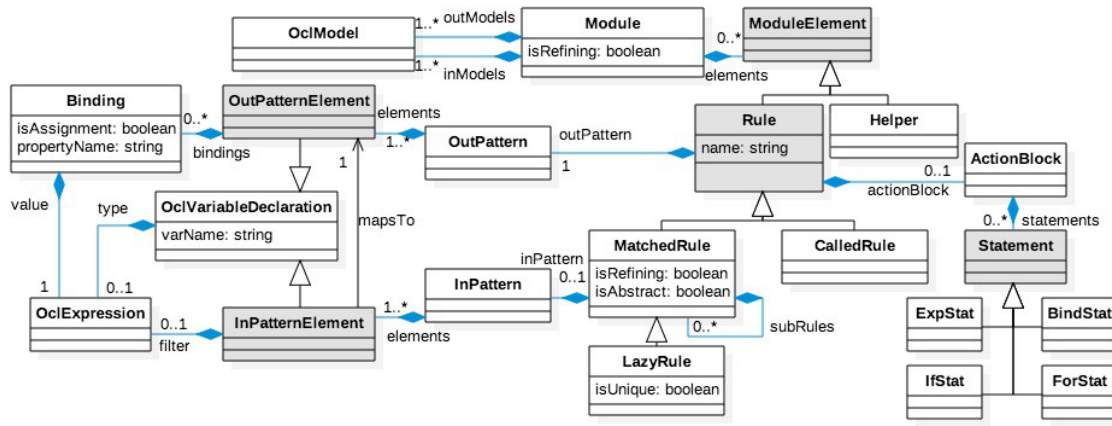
OclModel
1..* outModels
1..* inModels
Module
isRefining: boolean
0..*
elements
ModuleElement
Binding
isAssignment: boolean
propertyName: string
0..*
bindings
OutPatternElement
elements
1..*
OutPattern
outPattern
1
Rule
name: string
Helper
ActionBlock
0..1
actionBlock
value
type
OclVariableDeclaration
varName: string
1
mapsTo
0..*
statements
Statement
inPattern
MatchedRule
isRefining: boolean
isAbstract: boolean
CalledRule
1
0..1
OclExpression
0..1
filter
InPatternElement
1..*
elements
InPattern
0..1
0..*
subRules
LazyRule
isUnique: boolean
ExpStat
BindStat
IfStat
ForStat